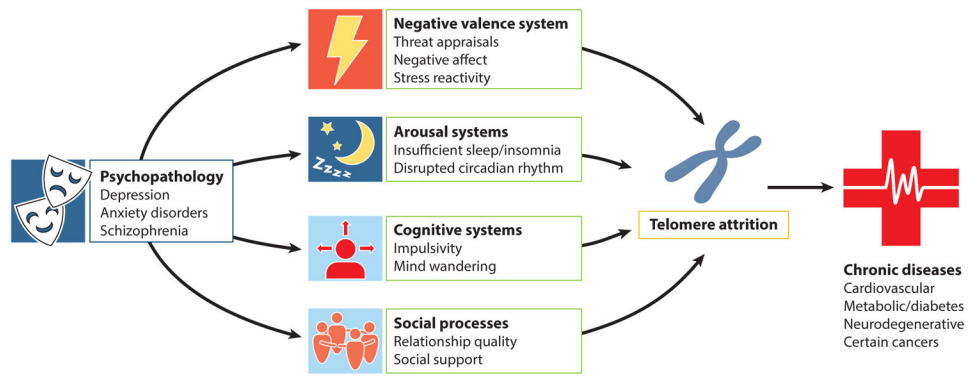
Psychopathology
Depression
Anxiety disorders
Schizophrenia

Negative valence system
Threat appraisals
Negative affect
Stress reactivity

Zzzz

Arousal systems
Insufficient sleep/insomnia
Disrupted circadian rhythm

Cognitive systems
Impulsivity
Mind wandering

Social processes
Relationship quality
Social support

Telomere attrition

Chronic diseases
Cardiovascular
Metabolic/diabetes
Neurodegenerative
Certain cancers